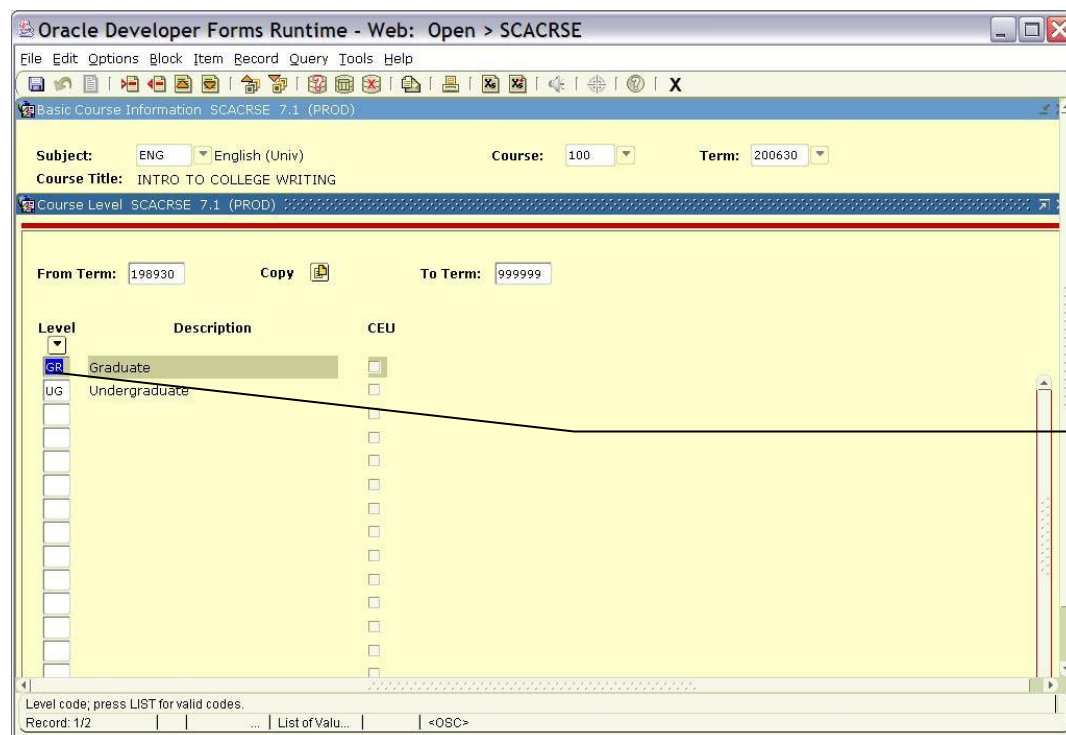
Oracle Developer Forms Runtime - Web: Open > SCACRSE

File Edit Options Block Item Record Query Tools Help

X

Basic Course Information SCACRSE 7.1 (PROD)

Subject: ENG English (Univ)

Course: 100

Term: 200630

Course Title: INTRO TO COLLEGE WRITING

Course Level SCACRSE 7.1 (PROD)

From Term: 198930

Copy

To Term: 999999

| Level | Description | CEU |
|---|---|---|
| GR | Graduate | |
| UG | Undergraduate | |

Level code; press LIST for valid codes.

Record: 1/2 | | ... | List of Valu... | | <OSC>